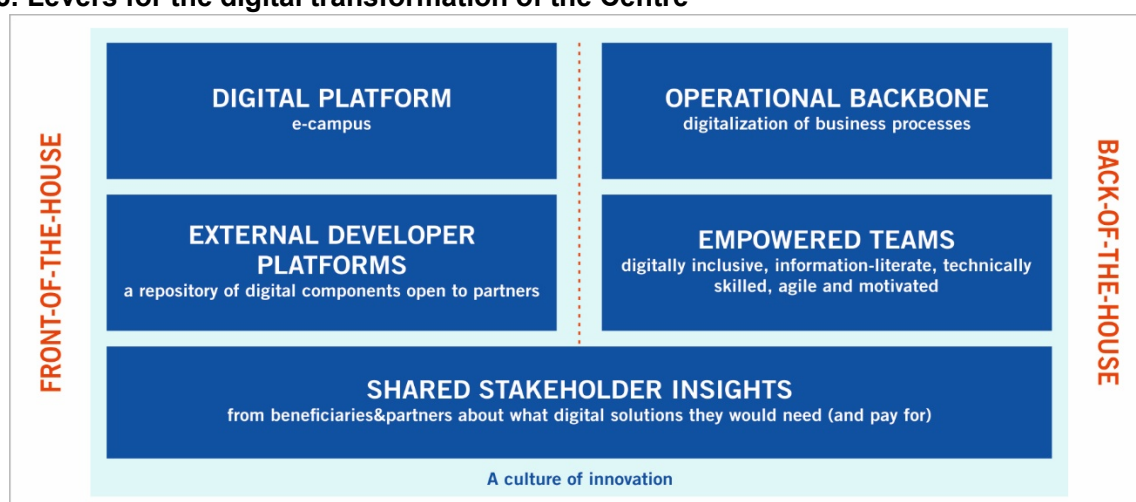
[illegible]. Levers for the digital transformation of the Centre

FRONT-OF-THE-HOUSE

DIGITAL PLATFORM
e-campus

OPERATIONAL BACKBONE
digitalization of business processes

EXTERNAL DEVELOPER PLATFORMS
a repository of digital components open to partners

EMPOWERED TEAMS
digitally inclusive, information-literate, technically skilled, agile and motivated

SHARED STAKEHOLDER INSIGHTS
from beneficiaries&partners about what digital solutions they would need (and pay for)

A culture of innovation

BACK-OF-THE-HOUSE